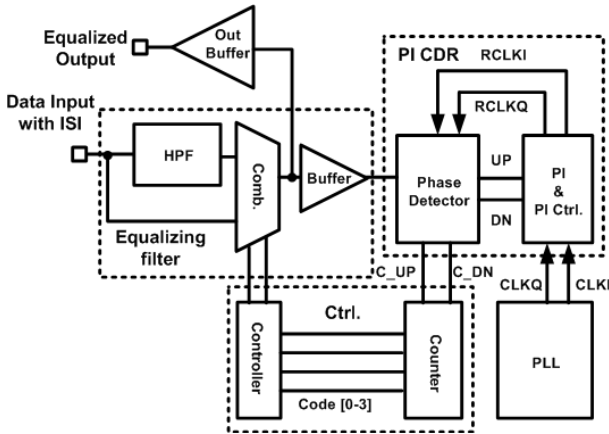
Equalized Output

Out Buffer

PI CDR

RCLKI

RCLKQ

Data Input with ISI

HPF

Comb.

Buffer

Phase Detector

UP

DN

PI & PI Ctrl.

Equalizing filter

C_UP

C_DN

Ctrl.

Controller

Counter

Code [0-3]

CLKQ

CLKI

PLL